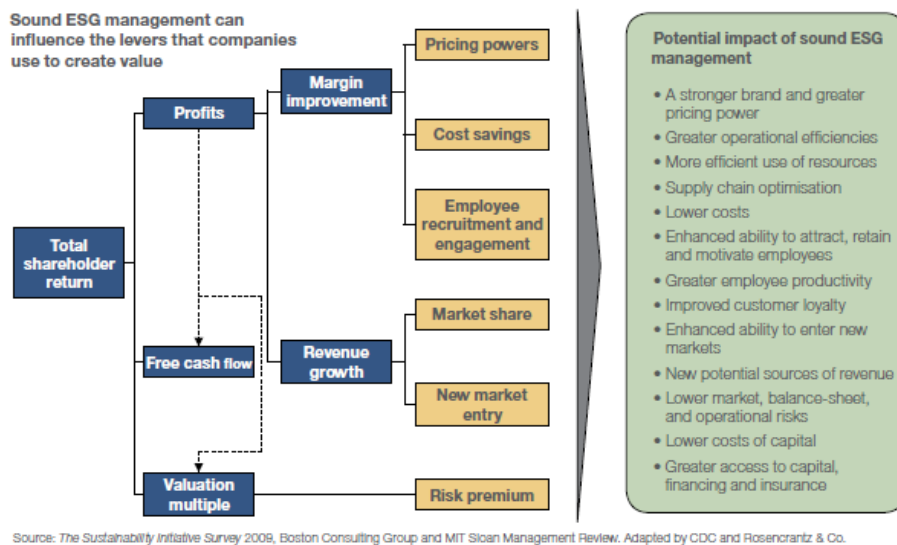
Sound ESG management can influence the levers that companies use to create value

Total shareholder return

Profits

Free cash flow

Valuation multiple

Margin improvement

Revenue growth

Pricing powers

Cost savings

Employee recruitment and engagement

Market share

New market entry

Risk premium

Potential impact of sound ESG management

• A stronger brand and greater pricing power
• Greater operational efficiencies
• More efficient use of resources
• Supply chain optimisation
• Lower costs
• Enhanced ability to attract, retain and motivate employees
• Greater employee productivity
• Improved customer loyalty
• Enhanced ability to enter new markets
• New potential sources of revenue
• Lower market, balance-sheet, and operational risks
• Lower costs of capital
• Greater access to capital, financing and insurance

Source: The Sustainability Initiative Survey 2009, Boston Consulting Group and MIT Sloan Management Review. Adapted by CDC and Rosencrantz & Co.